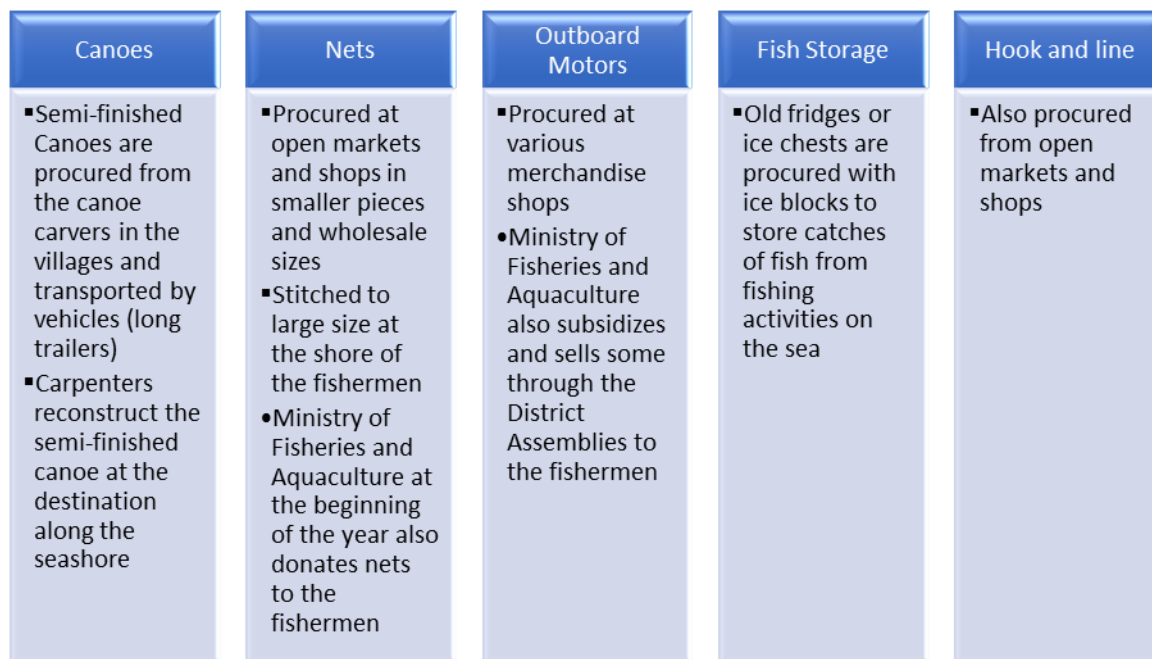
Canoes

▪Semi-finished Canoes are procured from the canoe carvers in the villages and transported by vehicles (long trailers)
▪Carpenters reconstruct the semi-finished canoe at the destination along the seashore

Nets

▪Procured at open markets and shops in smaller pieces and wholesale sizes
▪Stitched to large size at the shore of the fishermen
•Ministry of Fisheries and Aquaculture at the beginning of the year also donates nets to the fishermen

Outboard Motors

▪Procured at various merchandise shops
•Ministry of Fisheries and Aquaculture also subsidizes and sells some through the District Assemblies to the fishermen

Fish Storage

▪Old fridges or ice chests are procured with ice blocks to store catches of fish from fishing activities on the sea

Hook and line

▪Also procured from open markets and shops